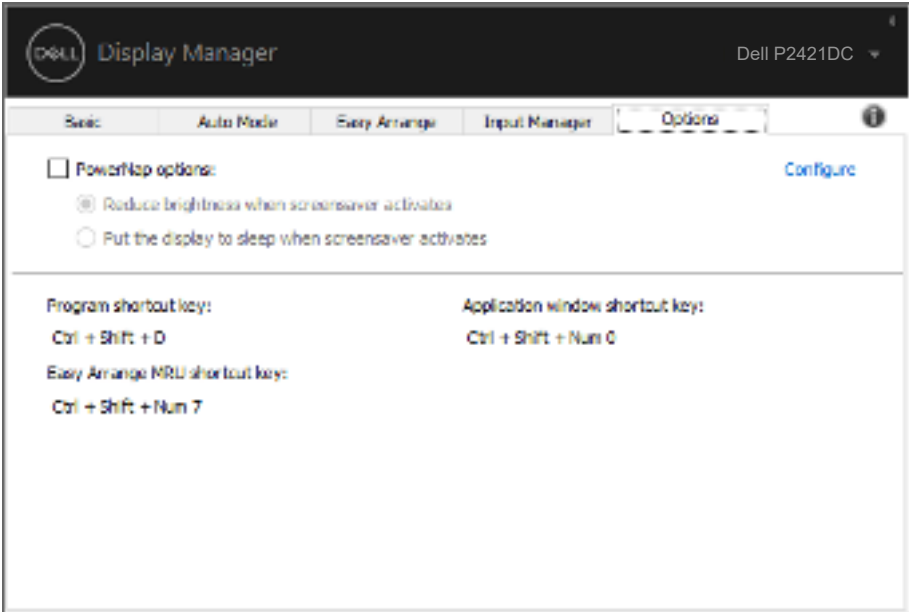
DELL Display Manager

Dell P2421DC

Basic | Auto Mode | Easy Arrange | Input Manager | Options

PowerNap options:

Configure

Reduce brightness when screensaver activates

Put the display to sleep when screensaver activates

Program shortcut key:

Ctrl + Shift + D

Application window shortcut key:

Ctrl + Shift + Num 0

Easy Arrange MRU shortcut key:

Ctrl + Shift + Num 7